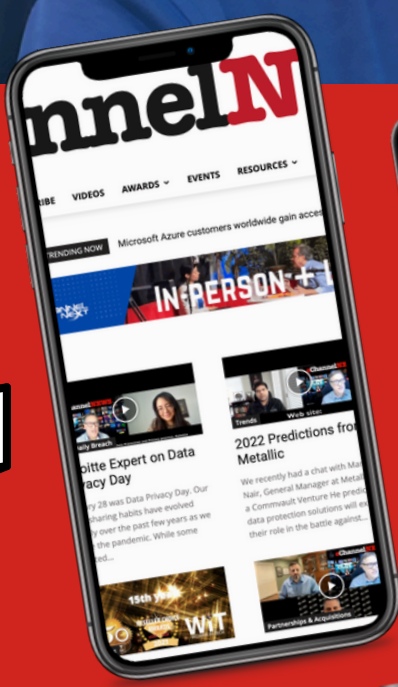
nnelN

RIBE VIDEOS AWARDS EVENTS RESOURCES

TRENDING NOW Microsoft Azure customers worldwide gain acces

NNEL NEXT

IN-PERSON + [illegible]

ChannelNEWS

Daily Breach

ChannelNEWS

Trends

Web site:

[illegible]bitte Expert on Data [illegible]acy Day

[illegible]ry 28 was Data Privacy Day. Our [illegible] sharing habits have evolved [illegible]y over the past few years as we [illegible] the pandemic. While some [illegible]ed...

2022 Predictions fro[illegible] Metallic

We recently had a chat with Ma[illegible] Nair, General Manager at Metall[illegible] a Commvault Venture He predic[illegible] data protection solutions will e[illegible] their role in the battle against...

15th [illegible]

WiT

ChannelNEWS

Partnerships & Acquisitions